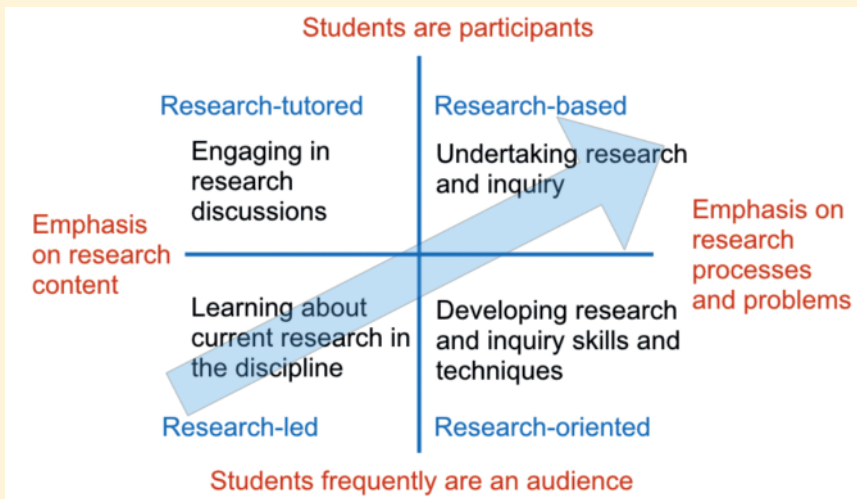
Students are participants

Research-tutored

Engaging in research discussions

Research-based

Undertaking research and inquiry

Emphasis on research content

Emphasis on research processes and problems

Learning about current research in the discipline

Developing research and inquiry skills and techniques

Research-led

Research-oriented

Students frequently are an audience